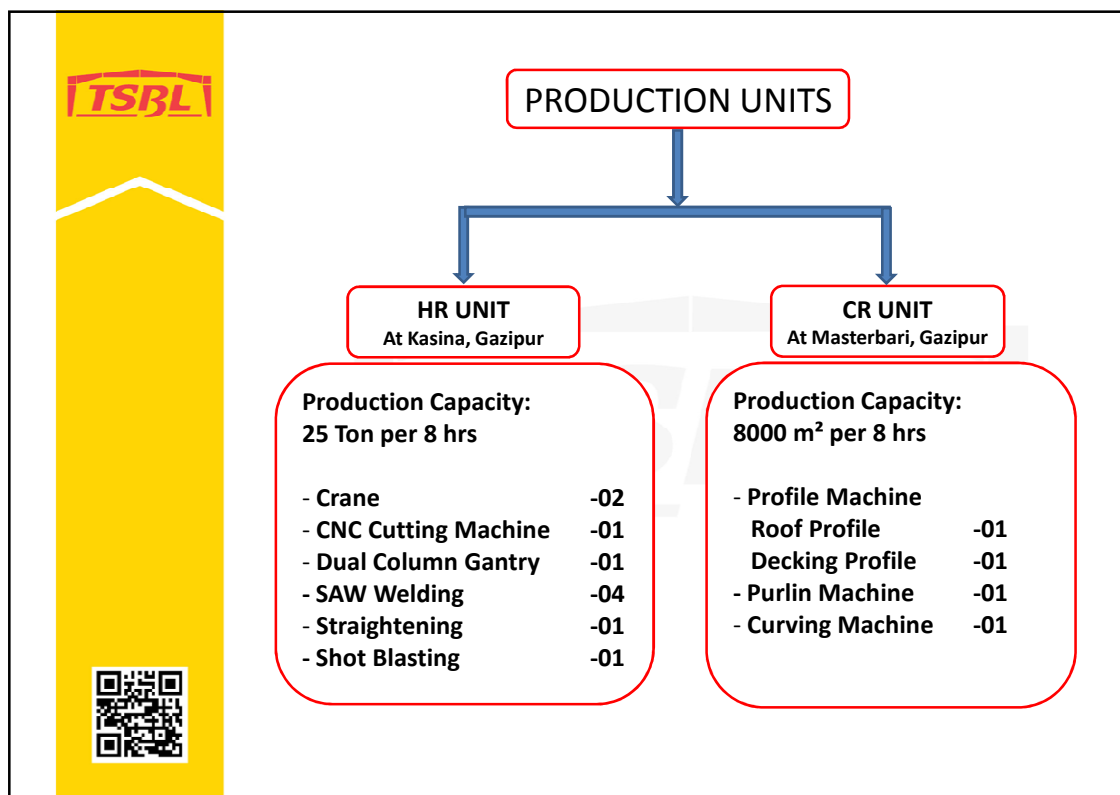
TSBL

PRODUCTION UNITS

HR UNIT
At Kasina, Gazipur

CR UNIT
At Masterbari, Gazipur

Production Capacity:
25 Ton per 8 hrs

- Crane -02
- CNC Cutting Machine -01
- Dual Column Gantry -01
- SAW Welding -04
- Straightening -01
- Shot Blasting -01

Production Capacity:
8000 m² per 8 hrs

- Profile Machine
Roof Profile -01
Decking Profile -01
- Purlin Machine -01
- Curving Machine -01